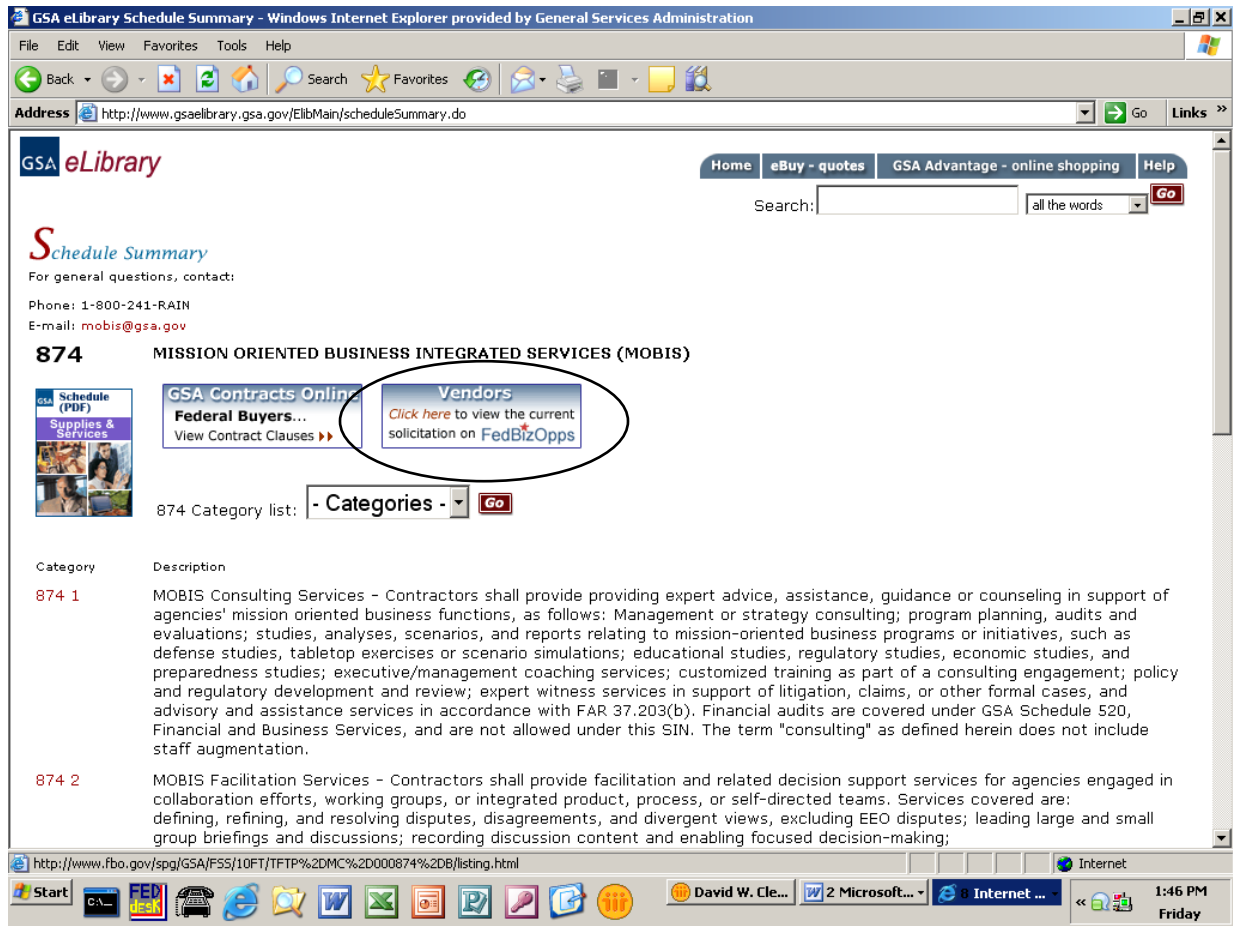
GSA eLibrary Schedule Summary - Windows Internet Explorer provided by General Services Administration

File Edit View Favorites Tools Help

Back Search Favorites

Address http://www.gsaelibrary.gsa.gov/ElibMain/scheduleSummary.do Go Links »

GSA eLibrary

Home eBuy - quotes GSA Advantage - online shopping Help

Search: all the words Go

Schedule Summary

For general questions, contact:

Phone: 1-800-241-RAIN
E-mail: mobis@gsa.gov

874 MISSION ORIENTED BUSINESS INTEGRATED SERVICES (MOBIS)

GSA Schedule (PDF) Supplies & Services

GSA Contracts Online
Federal Buyers...
View Contract Clauses

Vendors
Click here to view the current solicitation on FedBizOpps

874 Category list: - Categories - Go

Category Description

874 1 MOBIS Consulting Services - Contractors shall provide providing expert advice, assistance, guidance or counseling in support of agencies' mission oriented business functions, as follows: Management or strategy consulting; program planning, audits and evaluations; studies, analyses, scenarios, and reports relating to mission-oriented business programs or initiatives, such as defense studies, tabletop exercises or scenario simulations; educational studies, regulatory studies, economic studies, and preparedness studies; executive/management coaching services; customized training as part of a consulting engagement; policy and regulatory development and review; expert witness services in support of litigation, claims, or other formal cases, and advisory and assistance services in accordance with FAR 37.203(b). Financial audits are covered under GSA Schedule 520, Financial and Business Services, and are not allowed under this SIN. The term "consulting" as defined herein does not include staff augmentation.

874 2 MOBIS Facilitation Services - Contractors shall provide facilitation and related decision support services for agencies engaged in collaboration efforts, working groups, or integrated product, process, or self-directed teams. Services covered are: defining, refining, and resolving disputes, disagreements, and divergent views, excluding EEO disputes; leading large and small group briefings and discussions; recording discussion content and enabling focused decision-making;

http://www.fbo.gov/spg/GSA/FSS/10FT/TFTP%2DMC%2D000874%2DB/listing.html Internet

Start FED desk David W. Cle... 2 Microsoft... Internet ... 1:46 PM Friday